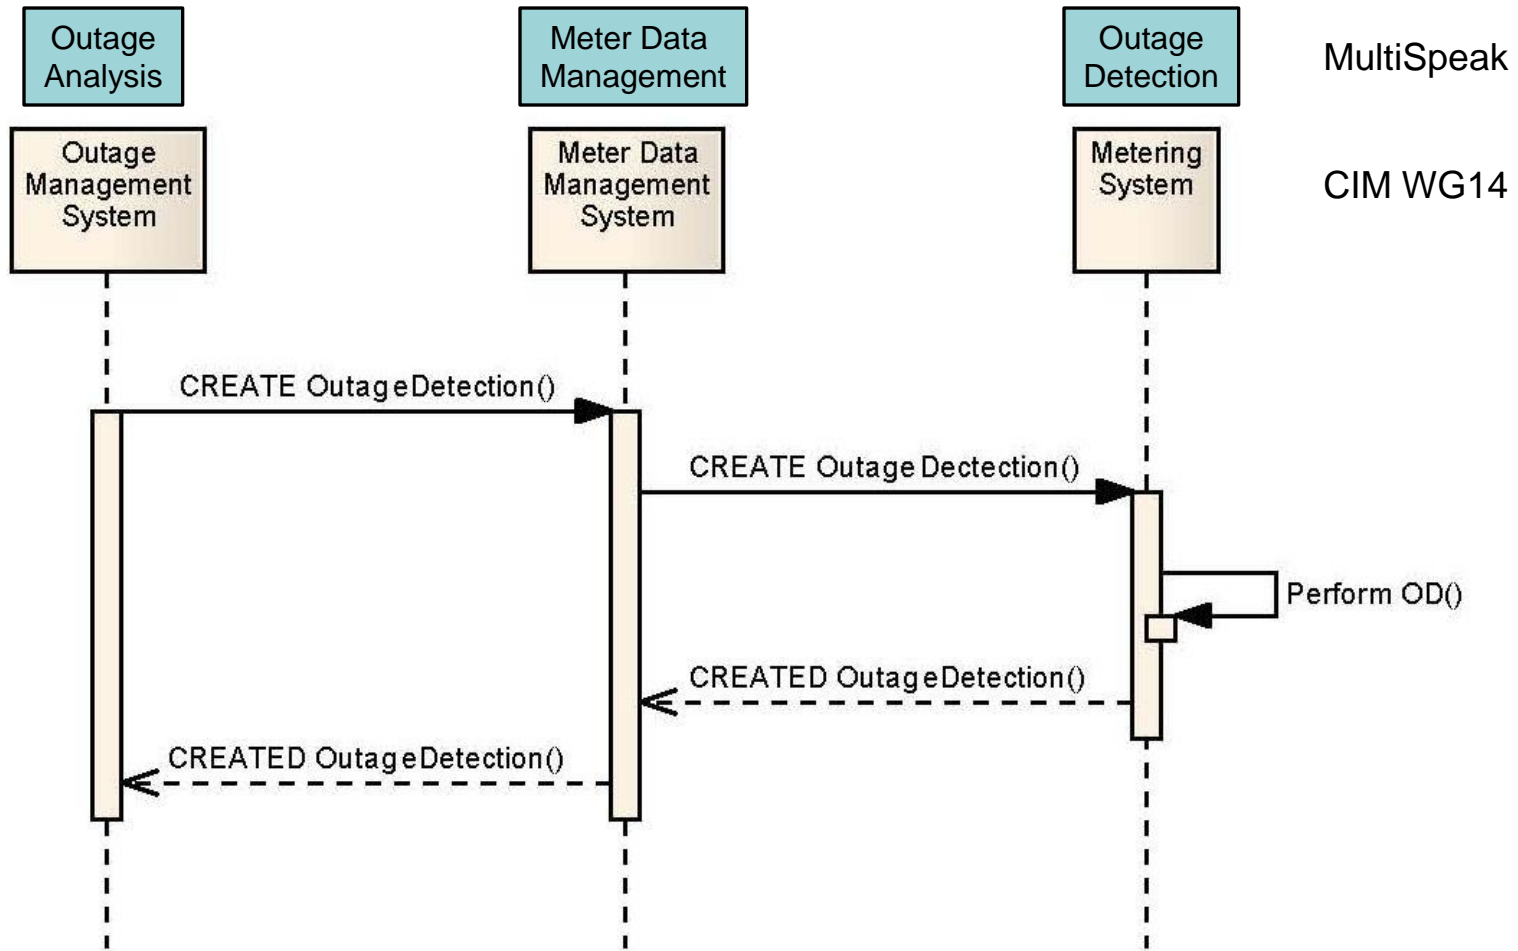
Outage Analysis

Meter Data Management

Outage Detection

MultiSpeak

Outage Management System

Meter Data Management System

Metering System

CIM WG14

CREATE OutageDetection()

CREATE Outage Dectection()

Perform OD()

CREATED OutageDetection()

CREATED OutageDetection()